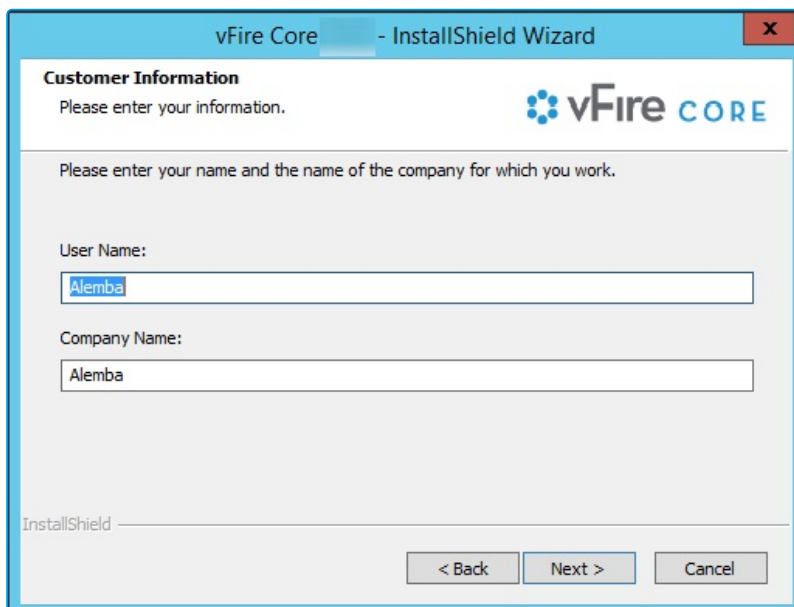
vFire Core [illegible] - InstallShield Wizard

x

Customer Information
Please enter your information.

vFire CORE

Please enter your name and the name of the company for which you work.

User Name:
Alemba

Company Name:
Alemba

InstallShield

< Back
Next >
Cancel